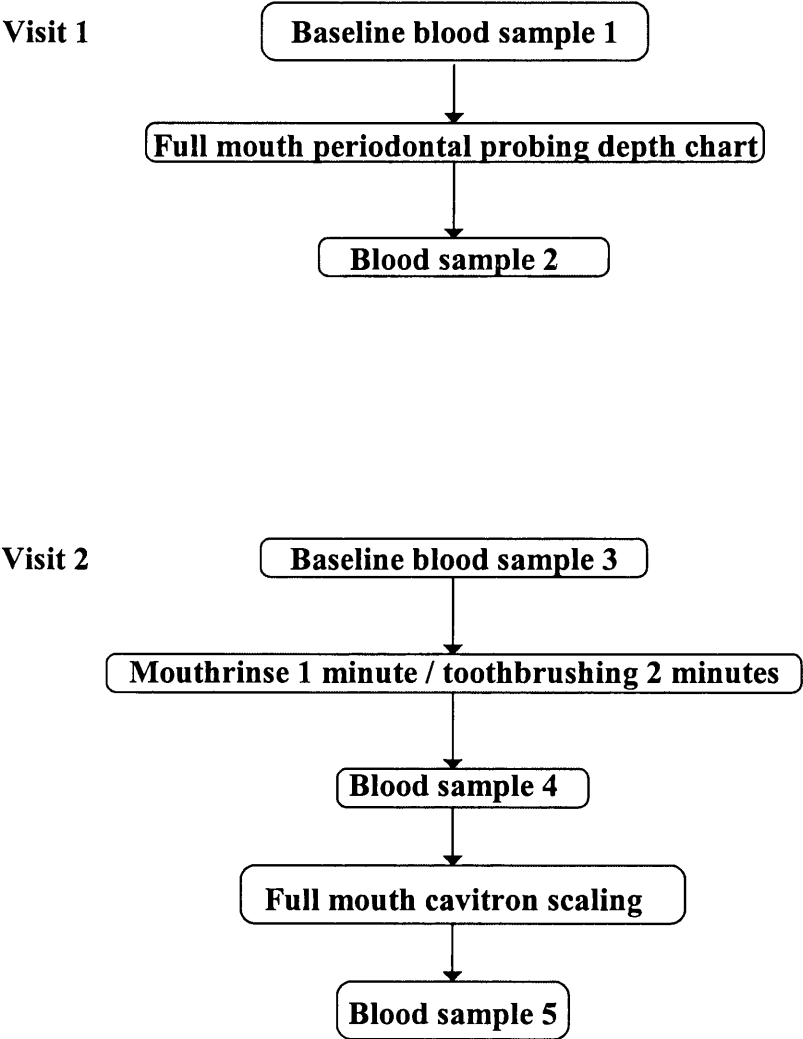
Visit 1

Baseline blood sample 1

Full mouth periodontal probing depth chart

Blood sample 2

Visit 2

Baseline blood sample 3

Mouthrinse 1 minute / toothbrushing 2 minutes

Blood sample 4

Full mouth cavitron scaling

Blood sample 5